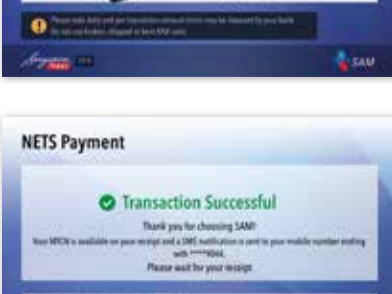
Please note daily and per transaction amount limits may be imposed by your bank. Do not use bank cards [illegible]

SAM

NETS Payment

Transaction Successful

Thank you for choosing SAM!
Your MRCN is available on your receipt and a SMS notification is sent to your mobile number ending with ****9044.
Please wait for your receipt.